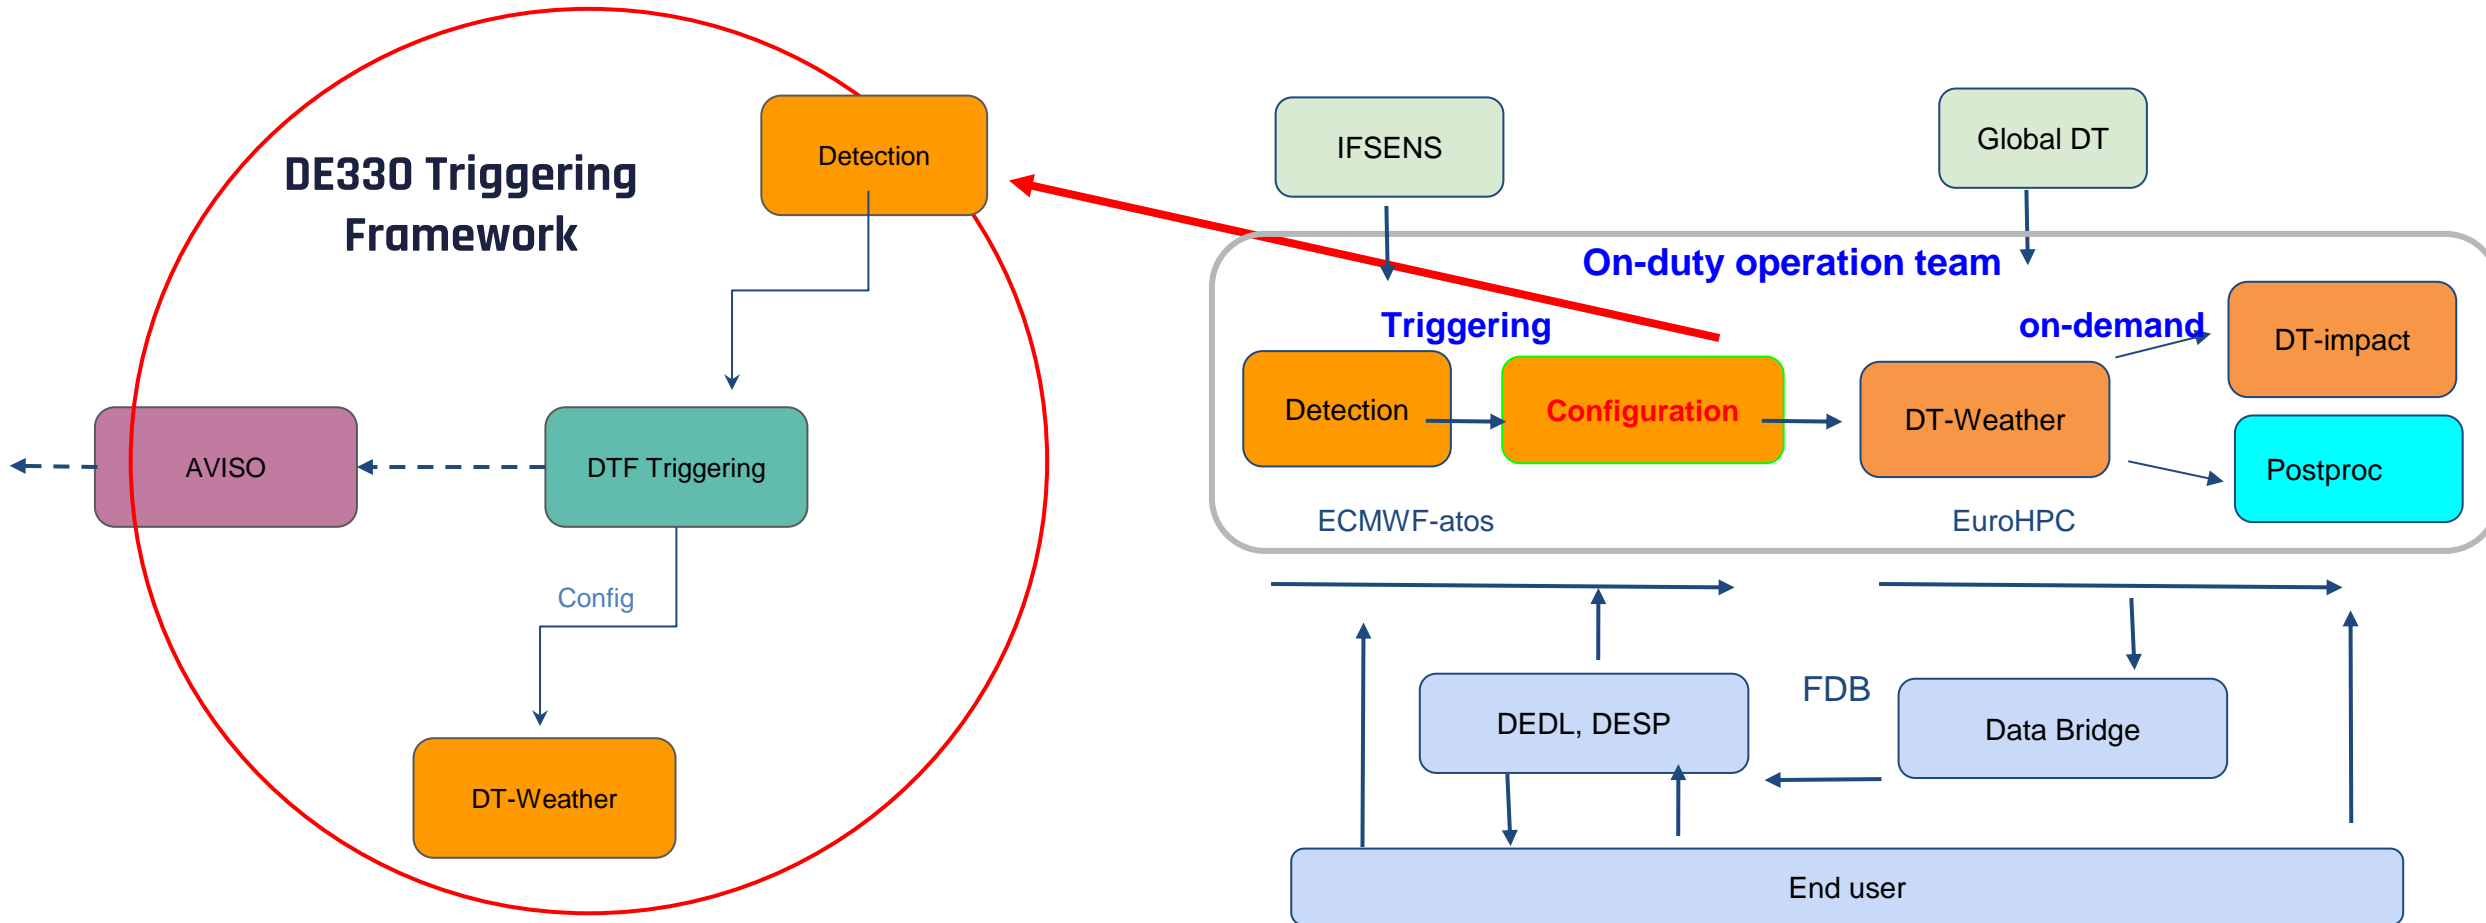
DE330 Triggering Framework

Detection

AVISO

DTF Triggering

Config

DT-Weather

IFSENS

Global DT

On-duty operation team

Triggering

on-demand

DT-impact

Detection

Configuration

DT-Weather

Postproc

ECMWF-atos

EuroHPC

FDB

DEDL, DESP

Data Bridge

End user